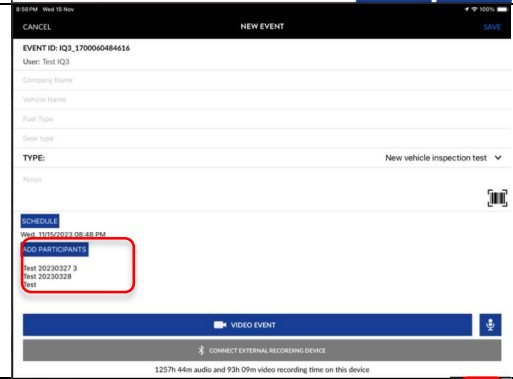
8:50 PM Wed 15 Nov
100%

CANCEL
NEW EVENT
SAVE

EVENT ID: IQ3_1700060484616
User: Test IQ3

Company Name

Vehicle Name

Fuel Type

Gear type

TYPE:
New vehicle inspection test

Notes

SCHEDULE
Wed, 11/15/2023 08:48 PM

ADD PARTICIPANTS

Test 20230327 3
Test 20230328
Test

VIDEO EVENT

CONNECT EXTERNAL RECORDING DEVICE

1257h 44m audio and 93h 09m video recording time on this device